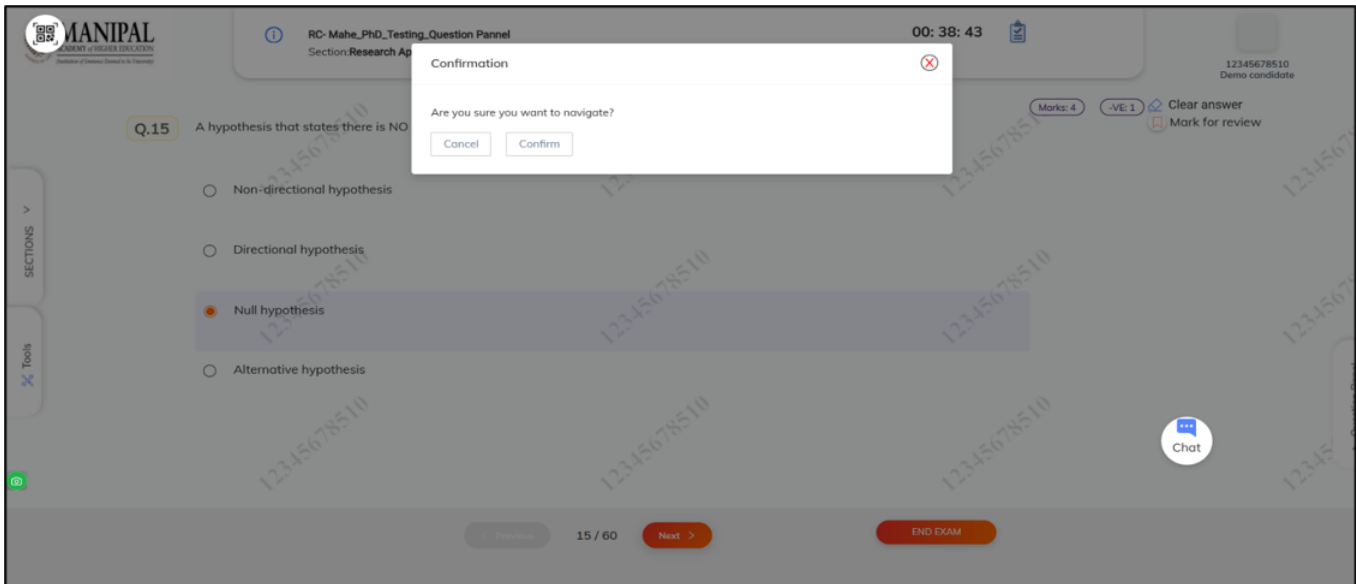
MANIPAL
ACADEMY of HIGHER EDUCATION
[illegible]

RC- Mahe_PhD_Testing_Question Pannel
Section:Research Ap

00: 38: 43

12345678510
Demo candidate

Confirmation

Are you sure you want to navigate?

Cancel Confirm

Marks: 4 -VE: 1 Clear answer
Mark for review

Q.15 A hypothesis that states there is NO

Non-directional hypothesis

Directional hypothesis

Null hypothesis

Alternative hypothesis

SECTIONS

Tools

Chat

Previous 15 / 60 Next

END EXAM

12345678510
12345678510
12345678510
12345678510
12345678510
12345678510
12345678510
12345678510
12345678510